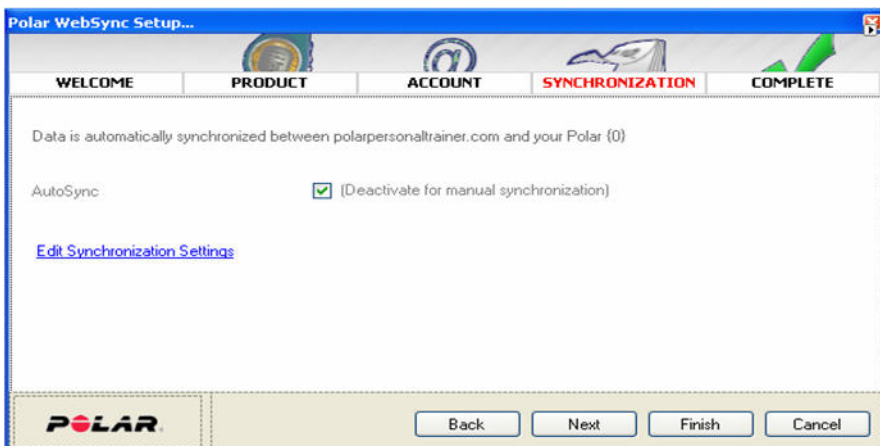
Polar WebSync Setup...

WELCOME PRODUCT ACCOUNT SYNCHRONIZATION COMPLETE

Data is automatically synchronized between polarpersonaltrainer.com and your Polar {0}

AutoSync (Deactivate for manual synchronization)

Edit Synchronization Settings

POLAR

Back Next Finish Cancel